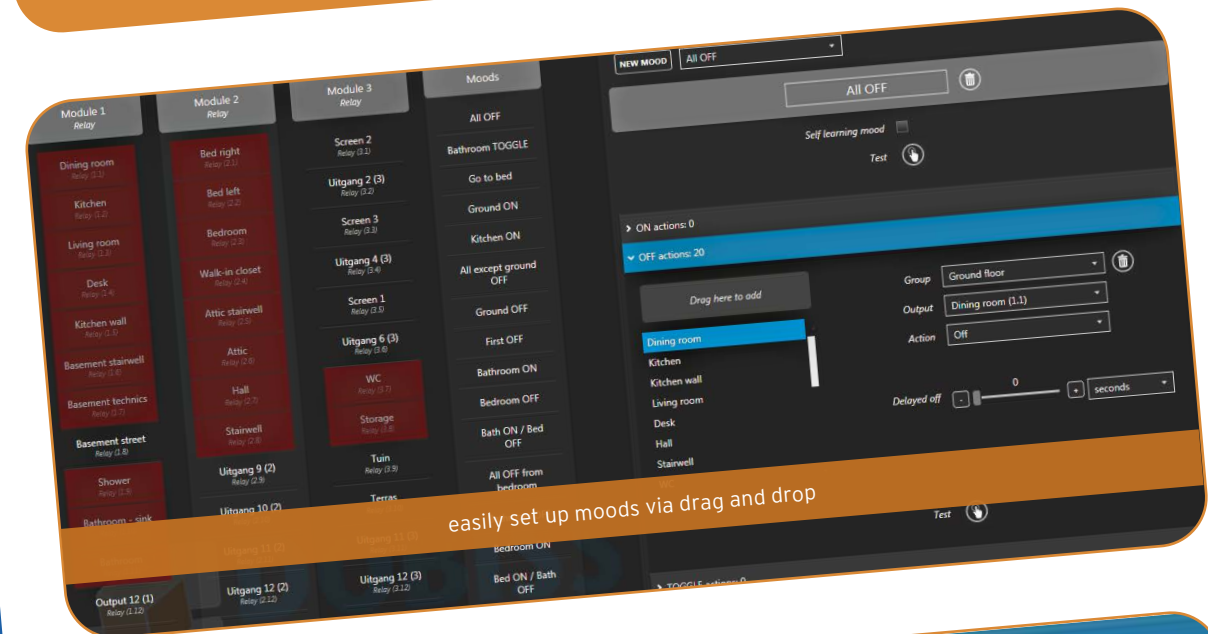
Module 1
Relay

Dining room
Relay (1.1)

Kitchen
Relay (1.2)

Living room
Relay (1.3)

Desk
Relay (1.4)

Kitchen wall
Relay (1.5)

Basement stairwell
Relay (1.6)

Basement technics
Relay (1.7)

Basement street
Relay (1.8)

Shower
Relay (1.9)

Bathroom - sink

Output 12 (1)
Relay (1.12)

Module 2
Relay

Bed right
Relay (2.1)

Bed left
Relay (2.2)

Bedroom
Relay (2.3)

Walk-in closet
Relay (2.4)

Attic stairwell
Relay (2.5)

Attic
Relay (2.6)

Hall
Relay (2.7)

Stairwell
Relay (2.8)

Uitgang 9 (2)
Relay (2.9)

Uitgang 10 (2)

Uitgang 11 (2)

Uitgang 12 (2)
Relay (2.12)

Module 3
Relay

Screen 2
Relay (3.1)

Uitgang 2 (3)
Relay (3.2)

Screen 3
Relay (3.3)

Uitgang 4 (3)
Relay (3.4)

Screen 1
Relay (3.5)

Uitgang 6 (3)
Relay (3.6)

WC
Relay (3.7)

Storage
Relay (3.8)

Tuin
Relay (3.9)

Terras

Uitgang 11 (3)

Uitgang 12 (3)
Relay (3.12)

Moods

All OFF
Bathroom TOGGLE
Go to bed
Ground ON
Kitchen ON
All except ground OFF
Ground OFF
First OFF
Bathroom ON
Bedroom OFF
Bath ON / Bed OFF
All OFF from bedroom
Bedroom ON
Bed ON / Bath OFF

NEW MOOD
All OFF

All OFF

Self learning mood
Test

ON actions: 0
OFF actions: 20

Drag here to add

Dining room
Kitchen
Kitchen wall
Living room
Desk
Hall
Stairwell

Group
Ground floor
Output
Dining room (1.1)
Action
Off

Delayed off
0
seconds

Test

TOGGLE actions: 0

easily set up moods via drag and drop